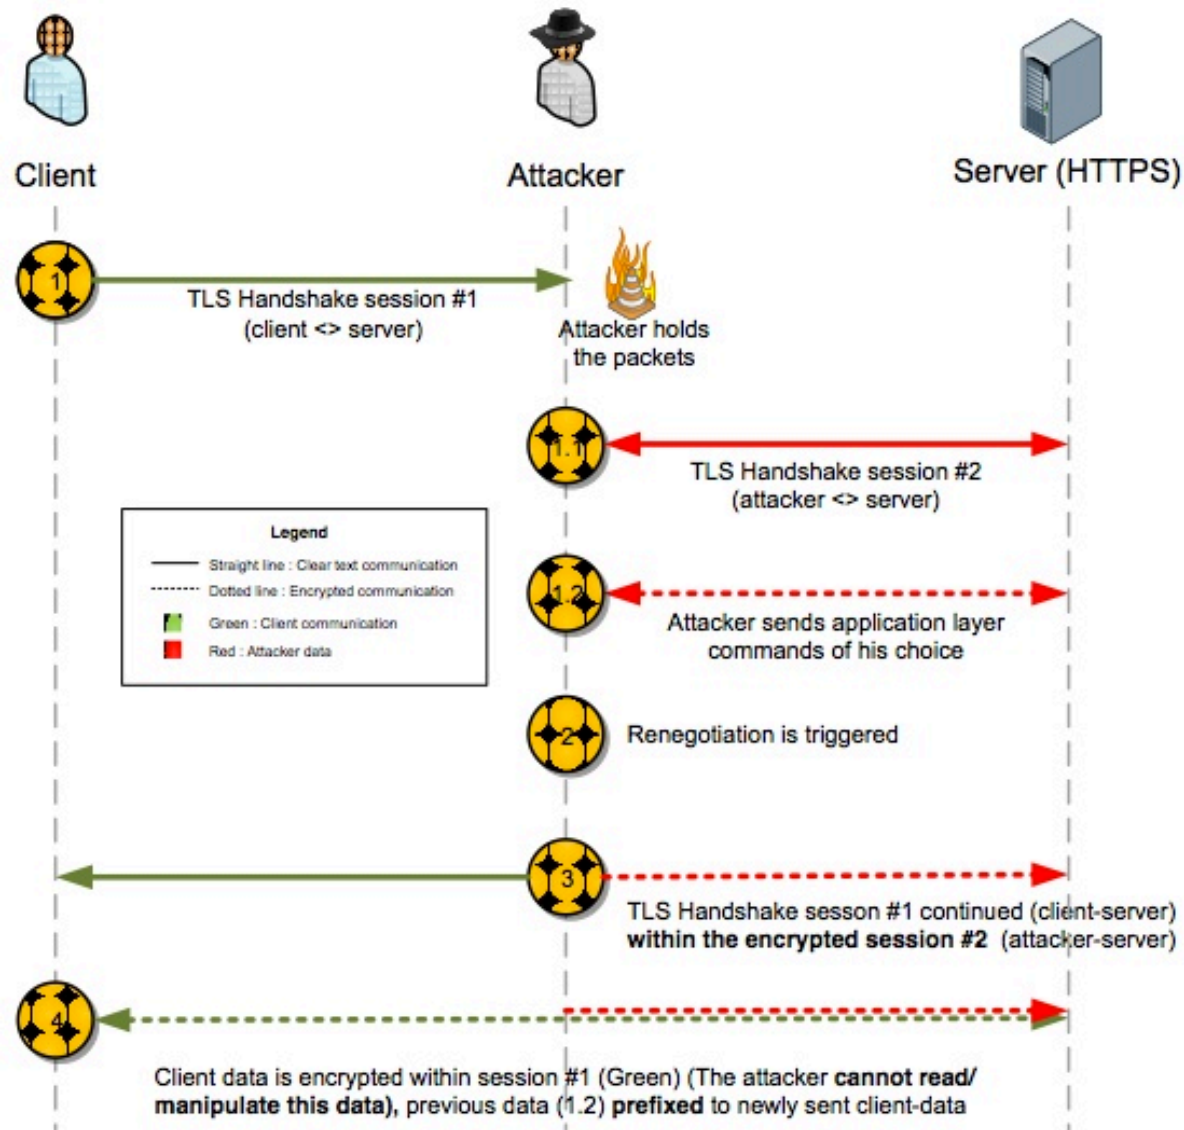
Client

Attacker

Server (HTTPS)

1

TLS Handshake session #1 (client <> server)

Attacker holds the packets

1.1

TLS Handshake session #2 (attacker <> server)

Legend

Straight line : Clear text communication

Dotted line : Encrypted communication

Green : Client communication

Red : Attacker data

1.2

Attacker sends application layer commands of his choice

2

Renegotiation is triggered

3

TLS Handshake sesson #1 continued (client-server) **within the encrypted session #2** (attacker-server)

4

Client data is encrypted within session #1 (Green) (The attacker **cannot read/ manipulate this data),** previous data (1.2) **prefixed** to newly sent client-data